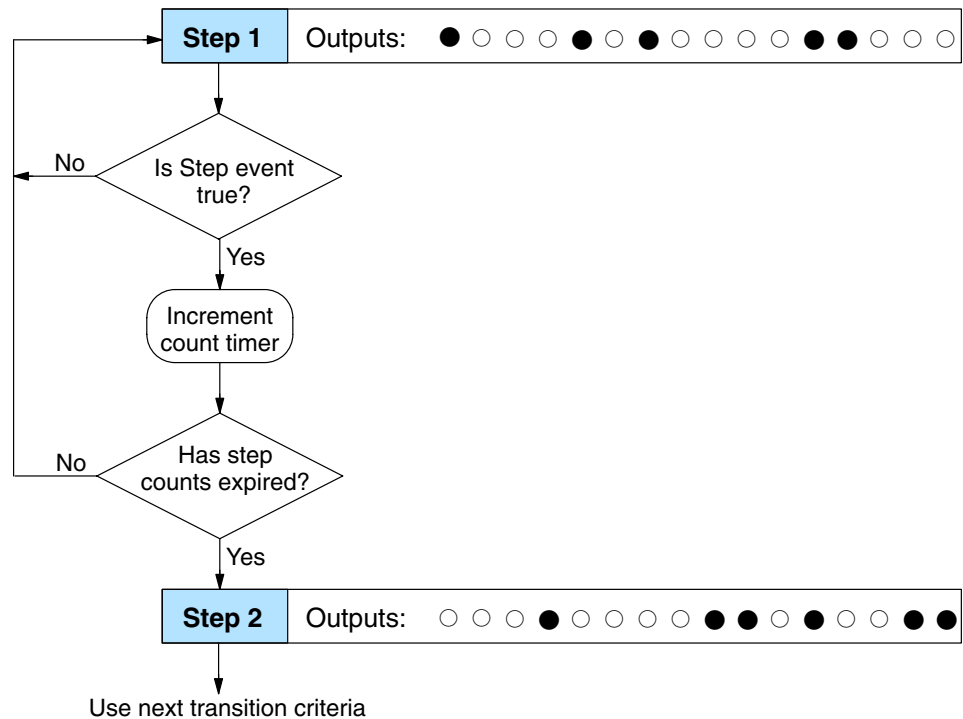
Step 1
Outputs: ● ○ ○ ○ ● ○ ● ○ ○ ○ ○ ● ● ○ ○ ○

Is Step event true?
No
Yes

Increment count timer

Has step counts expired?
No
Yes

Step 2
Outputs: ○ ○ ○ ● ○ ○ ○ ○ ● ● ○ ● ○ ○ ● ●

Use next transition criteria